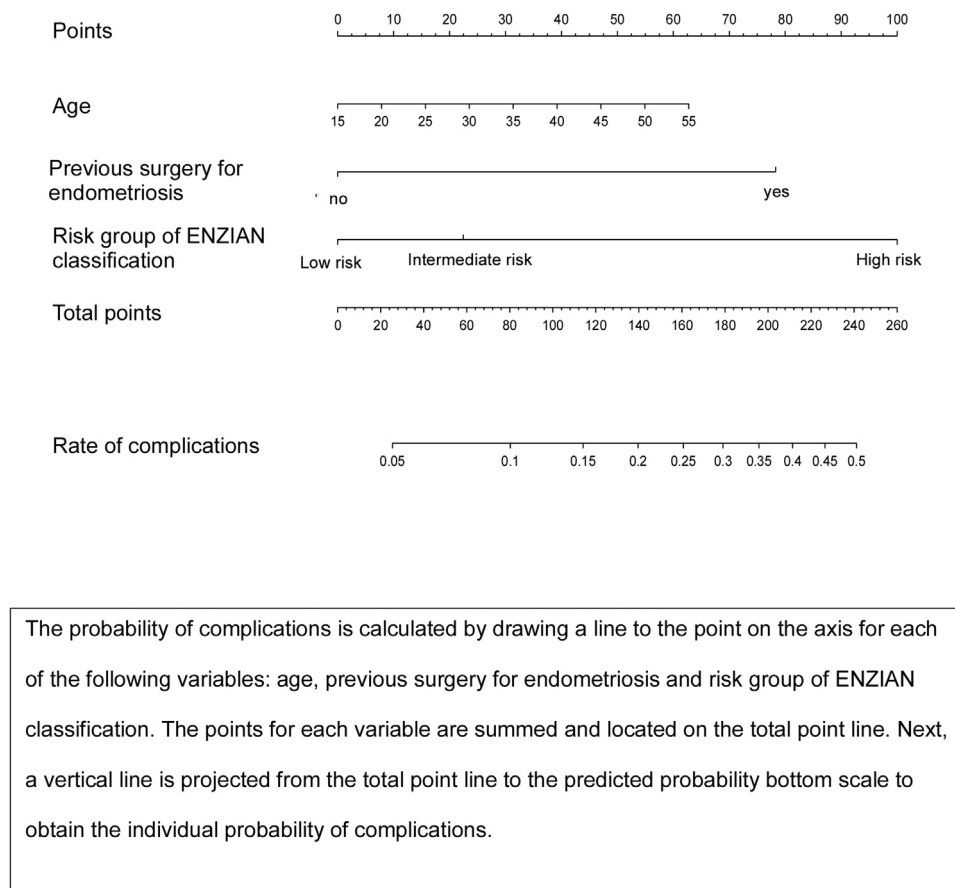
Points
0 10 20 30 40 50 60 70 80 90 100

Age
15 20 25 30 35 40 45 50 55

Previous surgery for endometriosis
no
yes

Risk group of ENZIAN classification
Low risk
Intermediate risk
High risk

Total points
0 20 40 60 80 100 120 140 160 180 200 220 240 260

Rate of complications
0.05 0.1 0.15 0.2 0.25 0.3 0.35 0.4 0.45 0.5

The probability of complications is calculated by drawing a line to the point on the axis for each of the following variables: age, previous surgery for endometriosis and risk group of ENZIAN classification. The points for each variable are summed and located on the total point line. Next, a vertical line is projected from the total point line to the predicted probability bottom scale to obtain the individual probability of complications.